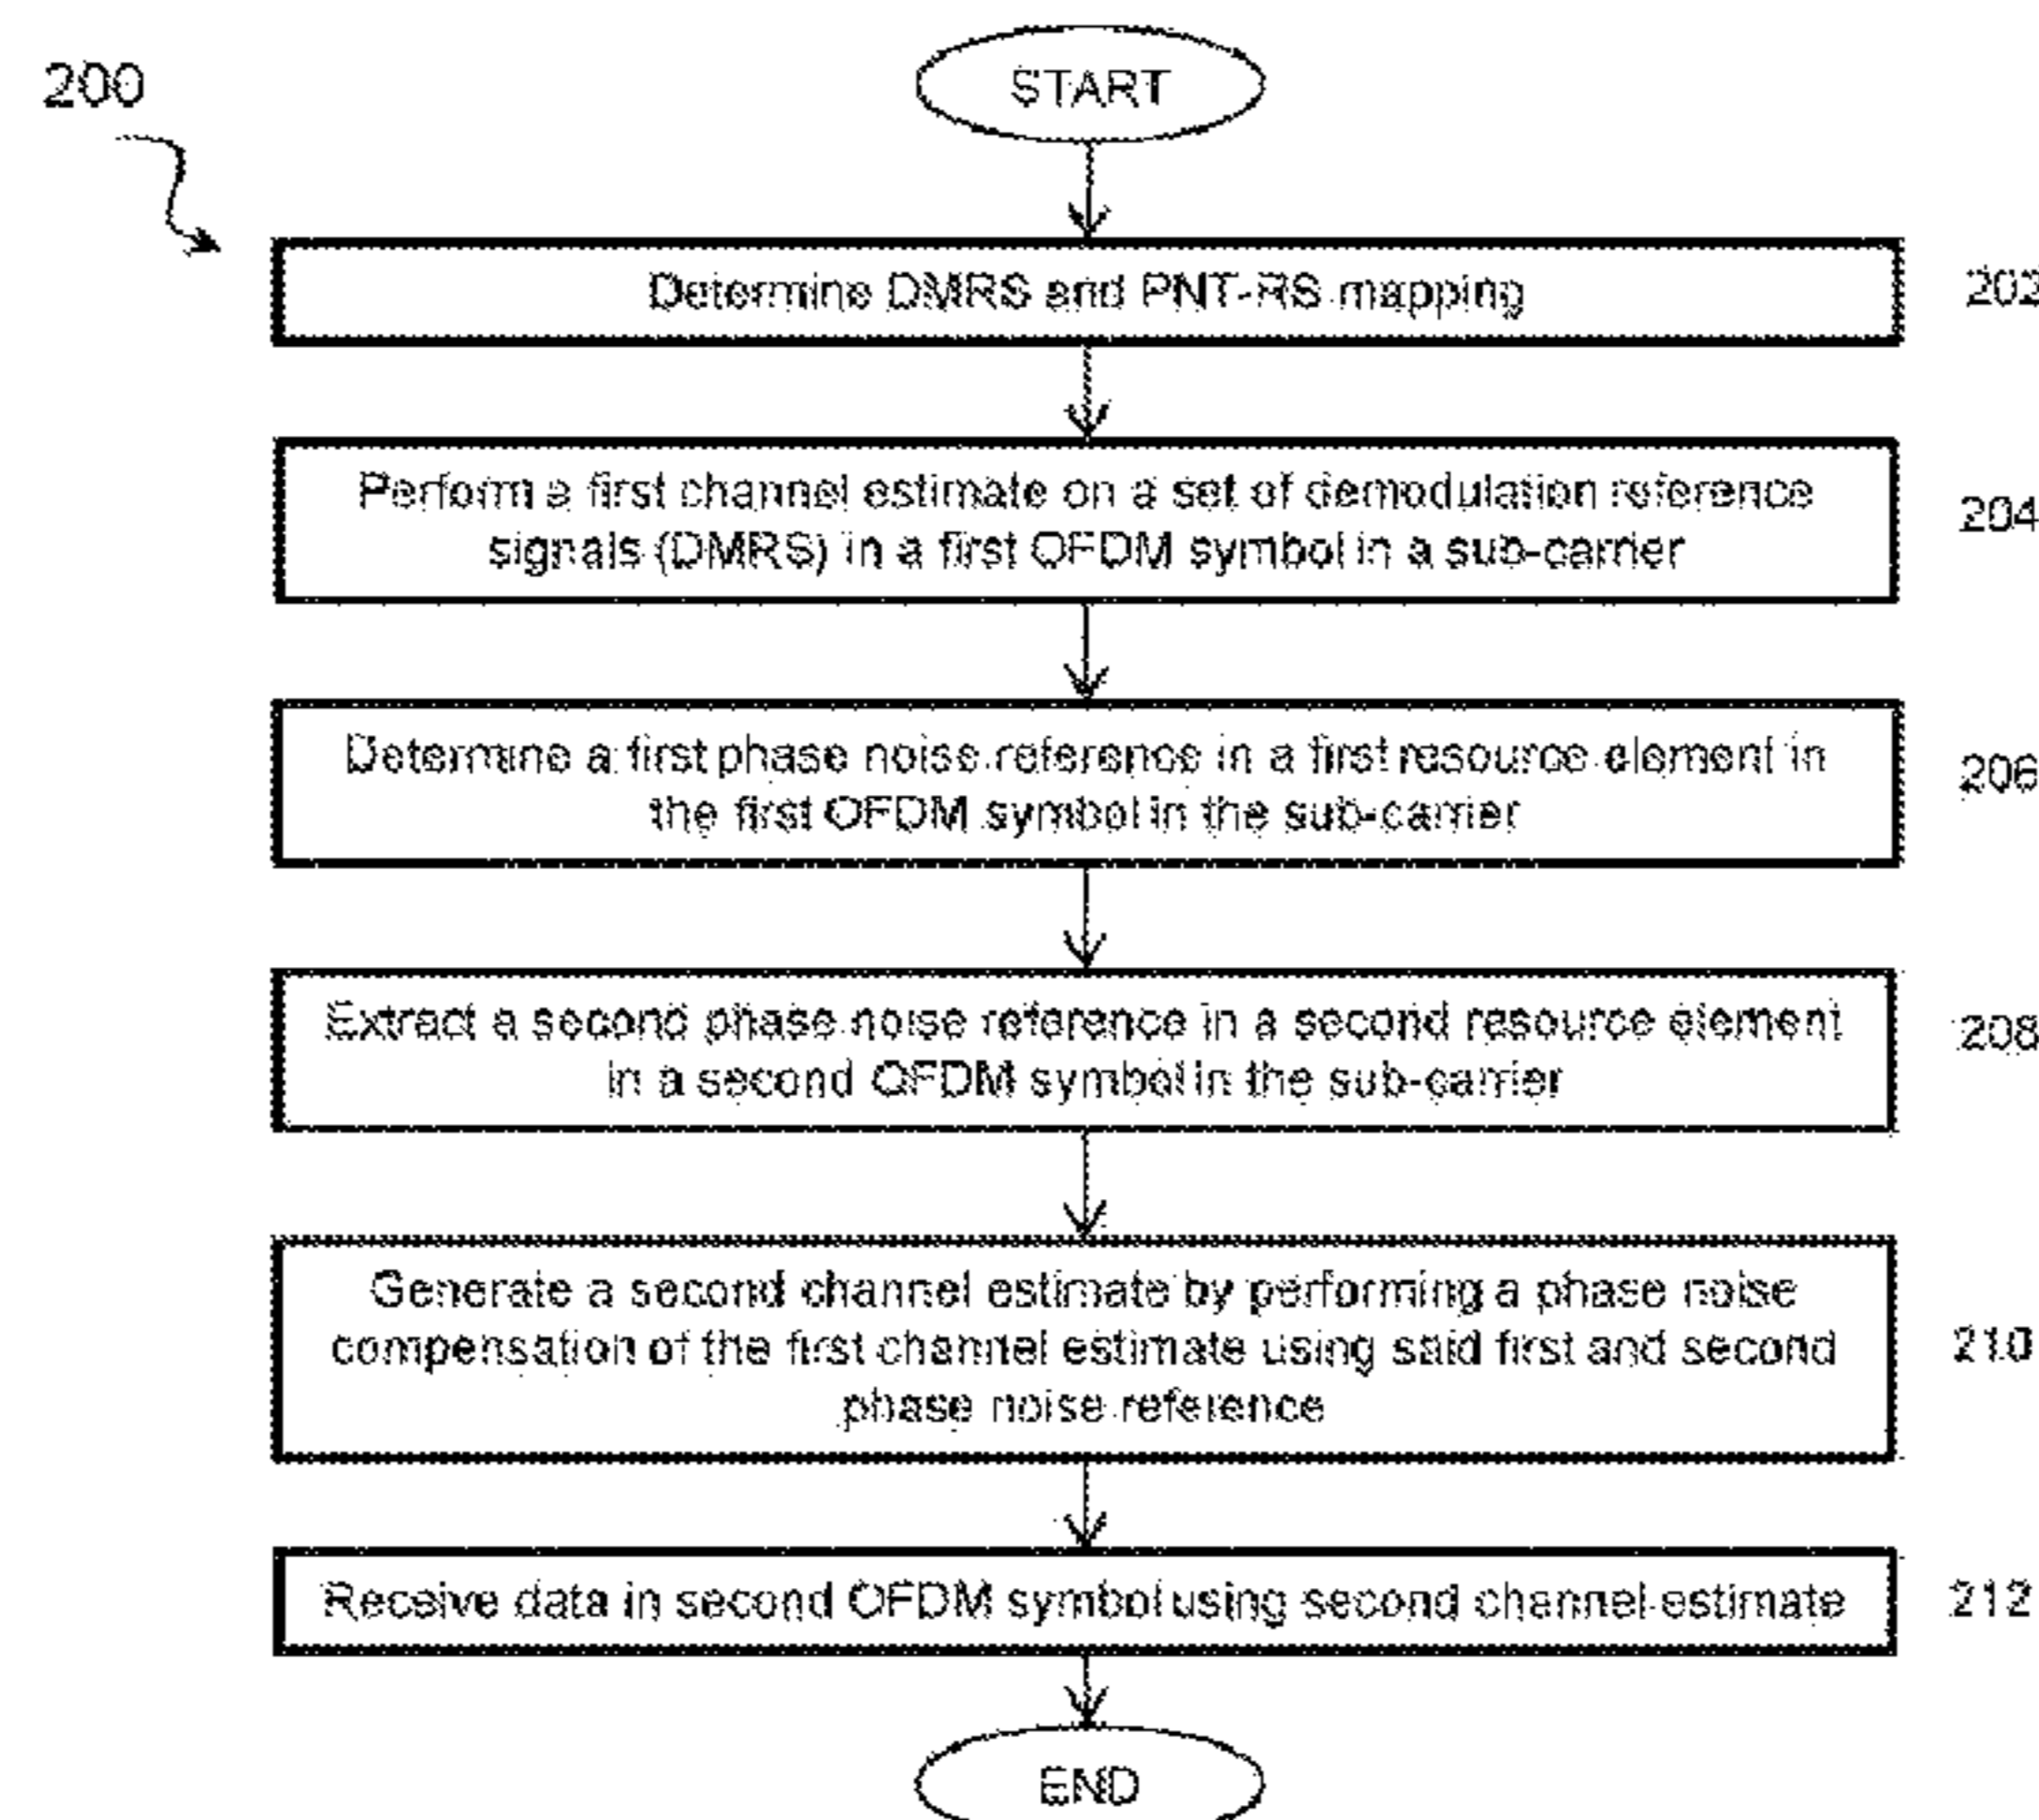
200

START

Determine DMRS and PNT-RS mapping

202

Perform a first channel estimate on a set of demodulation reference signals (DMRS) in a first OFDM symbol in a sub-carrier

204

Determine a first phase noise reference in a first resource element in the first OFDM symbol in the sub-carrier

206

Extract a second phase noise reference in a second resource element in a second OFDM symbol in the sub-carrier

208

Generate a second channel estimate by performing a phase noise compensation of the first channel estimate using said first and second phase noise reference

210

Receive data in second OFDM symbol using second channel estimate

212

END